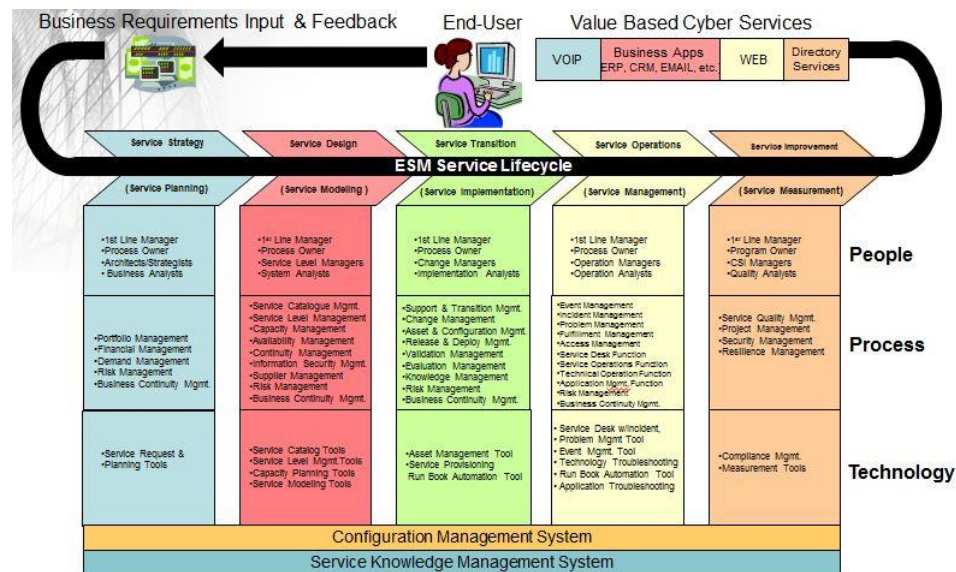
Business Requirements Input & Feedback

End-User

Value Based Cyber Services

| VOIP | Business Apps ERP, CRM, EMAIL, etc. | WEB | Directory Services |
|---|---|---|---|

Service Strategy

Service Design

Service Transition

Service Operations

Service Improvement

ESM Service Lifecycle

| (Service Planning) | (Service Modeling ) | (Service Implementation) | (Service Management) | (Service Measurement) | |
|---|---|---|---|---|---|
| •1st Line Manager •Process Owner •Architects/Strategists • Business Analysts | •1st Line Manager •Process Owner •Service Level Managers •System Analysts | •1st Line Manager •Process Owner •Change Managers •Implementation Analysts | •1st Line Manager •Process Owner •Operation Managers •Operation Analysts | •1st Line Manager •Program Owner •CSI Managers •Quality Analysts | People |
| •Portfolio Management •Financial Management •Demand Management •Risk Management •Business Continuity Mgmt. | •Service Catalogue Mgmt. •Service Level Management •Capacity Management •Availability Management •Continuity Management •Information Security Mgmt. •Supplier Management •Risk Management •Business Continuity Mgmt. | •Support & Transition Mgmt. •Change Management •Asset & Configuration Mgmt. •Release & Deploy Mgmt. •Validation Management •Evaluation Management •Knowledge Management •Risk Management •Business Continuity Mgmt. | •Event Management •Incident Management •Problem Management •Fulfillment Management •Access Management •Service Desk Function •Service Operations Function •Technical Operation Function •Application Mgmt Function •Risk Management •Business Continuity Mgmt. | •Service Quality Mgmt. •Project Management •Security Management •Resilience Management | Process |
| •Service Request & •Planning Tools | •Service Catalog Tools •Service Level Mgmt.Tools •Capacity Planning Tools •Service Modeling Tools | •Asset Management Tool •Service Provisioning Run Book Automation Tool | • Service Desk w/Incident, Problem Mgmt Tool • Event Mgmt. Tool • Technology Troubleshooting • Run Book Automation Tool • Application Troubleshooting | •Compliance Mgmt. •Measurement Tools | Technology |

Configuration Management System

Service Knowledge Management System